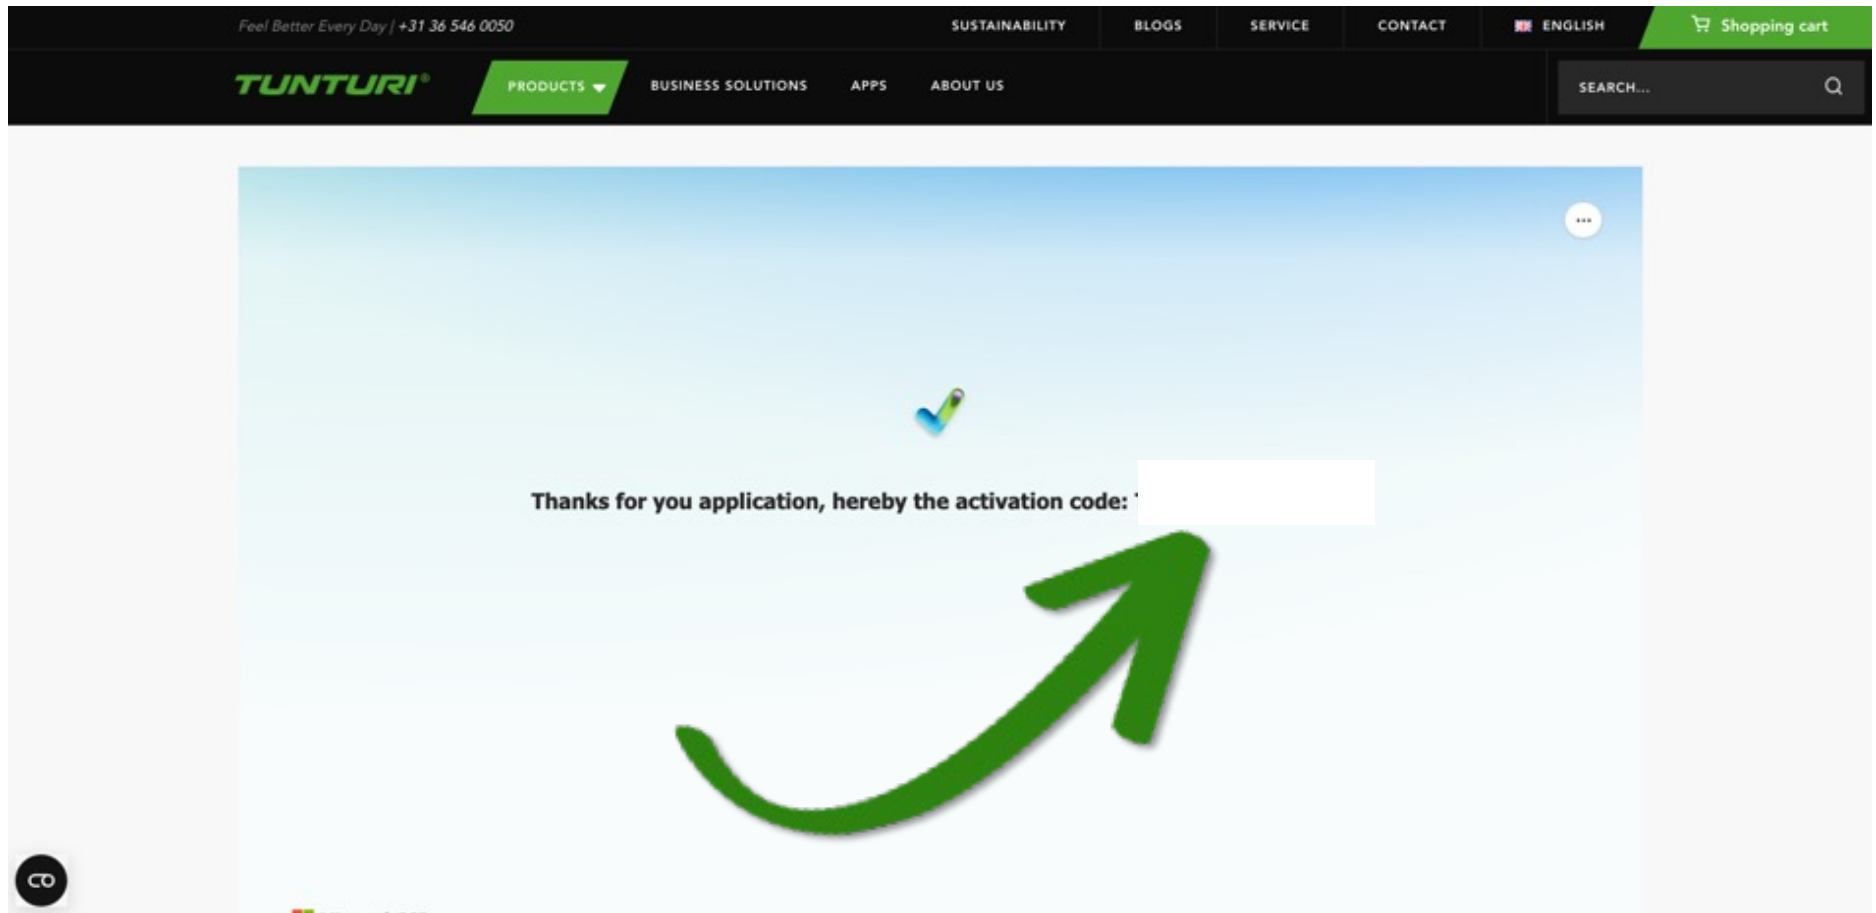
Feel Better Every Day | +31 36 546 0050

SUSTAINABILITY BLOGS SERVICE CONTACT ENGLISH Shopping cart

TUNTURI®

PRODUCTS BUSINESS SOLUTIONS APPS ABOUT US

SEARCH...

Thanks for you application, hereby the activation code: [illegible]